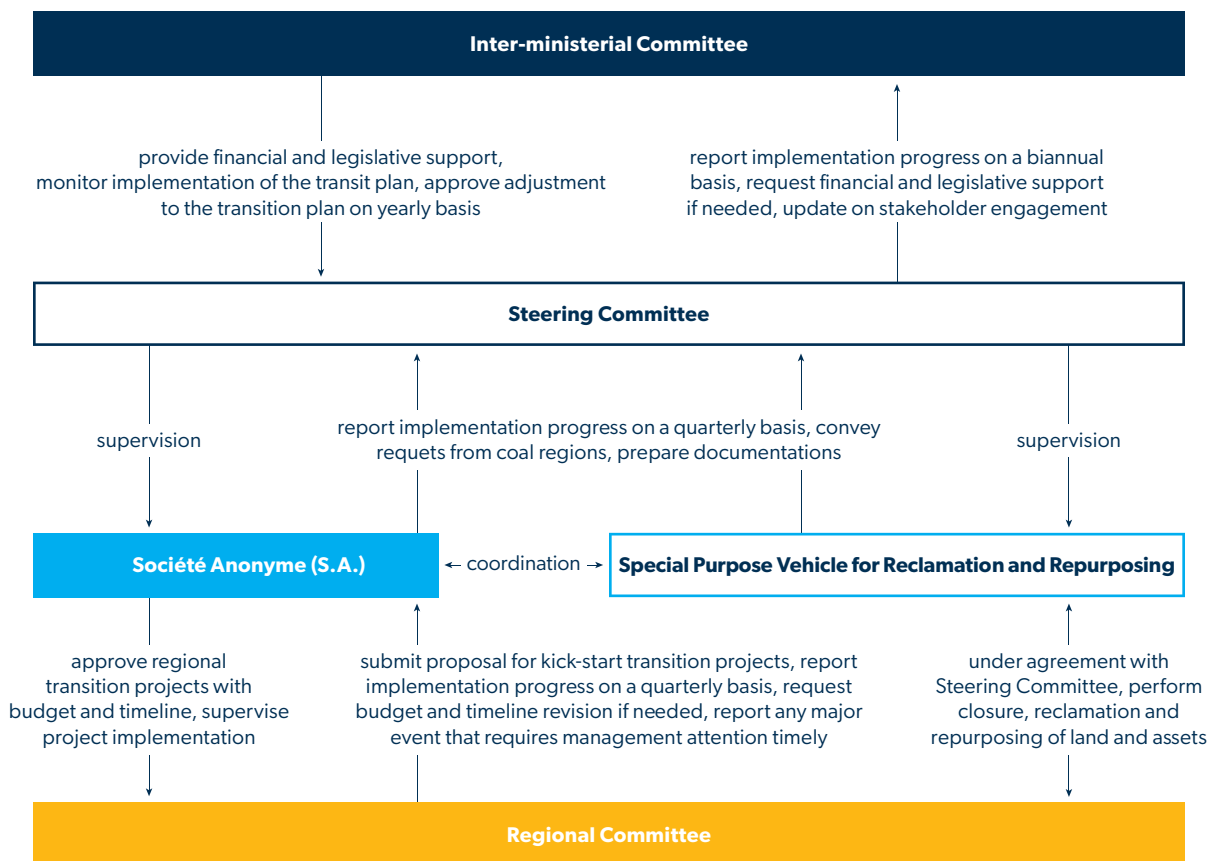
Inter-ministerial Committee

provide financial and legislative support, monitor implementation of the transit plan, approve adjustment to the transition plan on yearly basis

report implementation progress on a biannual basis, request financial and legislative support if needed, update on stakeholder engagement

Steering Committee

supervision

report implementation progress on a quarterly basis, convey requets from coal regions, prepare documentations

supervision

Société Anonyme (S.A.)

coordination

Special Purpose Vehicle for Reclamation and Repurposing

approve regional transition projects with budget and timeline, supervise project implementation

submit proposal for kick-start transition projects, report implementation progress on a quarterly basis, request budget and timeline revision if needed, report any major event that requires management attention timely

under agreement with Steering Committee, perform closure, reclamation and repurposing of land and assets

Regional Committee